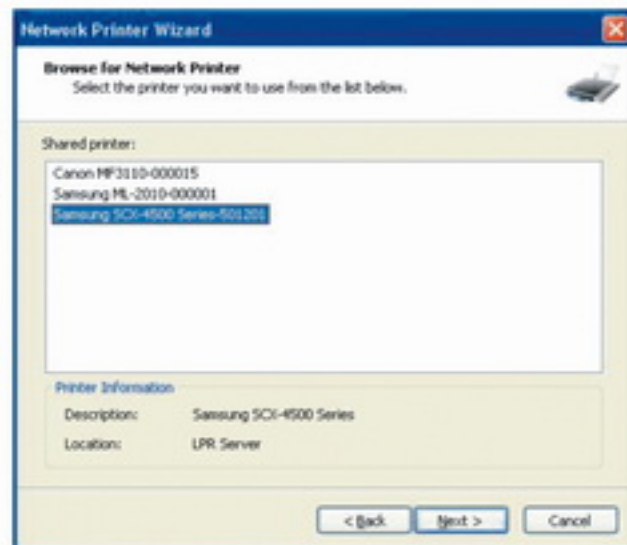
Network Printer Wizard

Browse for Network Printer
Select the printer you want to use from the list below.

Shared printer:

Canon MF3110-000015
Samsung ML-2010-000001
Samsung SCX-4500 Series-501201

Printer Information

Description: Samsung SCX-4500 Series

Location: LPR Server

< Back
Next >
Cancel